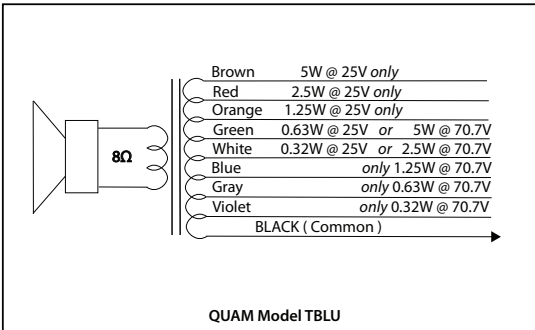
8Ω

| | | |
|---|---|---|
| Brown | 5W @ 25V *only* | |
| Red | 2.5W @ 25V *only* | |
| Orange | 1.25W @ 25V *only* | |
| Green | 0.63W @ 25V *or* | 5W @ 70.7V |
| White | 0.32W @ 25V *or* | 2.5W @ 70.7V |
| Blue | | *only* 1.25W @ 70.7V |
| Gray | | *only* 0.63W @ 70.7V |
| Violet | | *only* 0.32W @ 70.7V |

BLACK ( Common )

QUAM Model TBLU